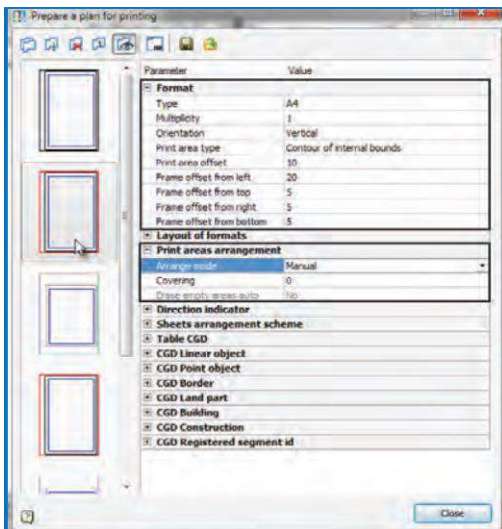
Prepare a plan for printing

| Parameter | Value |
|---|---|
| Format | |
| Type | A4 |
| Multiplicity | 1 |
| Orientation | Vertical |
| Print area type | Contour of internal bounds |
| Print area offset | 10 |
| Frame offset from left | 20 |
| Frame offset from top | 5 |
| Frame offset from right | 5 |
| Frame offset from bottom | 5 |
| Layout of formats | |
| Print areas arrangement | |
| Arrange mode | Manual |
| Covering | 0 |
| Erase empty areas auto | No |
| Direction indicator | |
| Sheets arrangement scheme | |
| Table CGD | |
| CGD Linear object | |
| CGD Point object | |
| CGD Border | |
| CGD Land part | |
| CGD Building | |
| CGD Construction | |
| CGD Registered segment id | |

Close